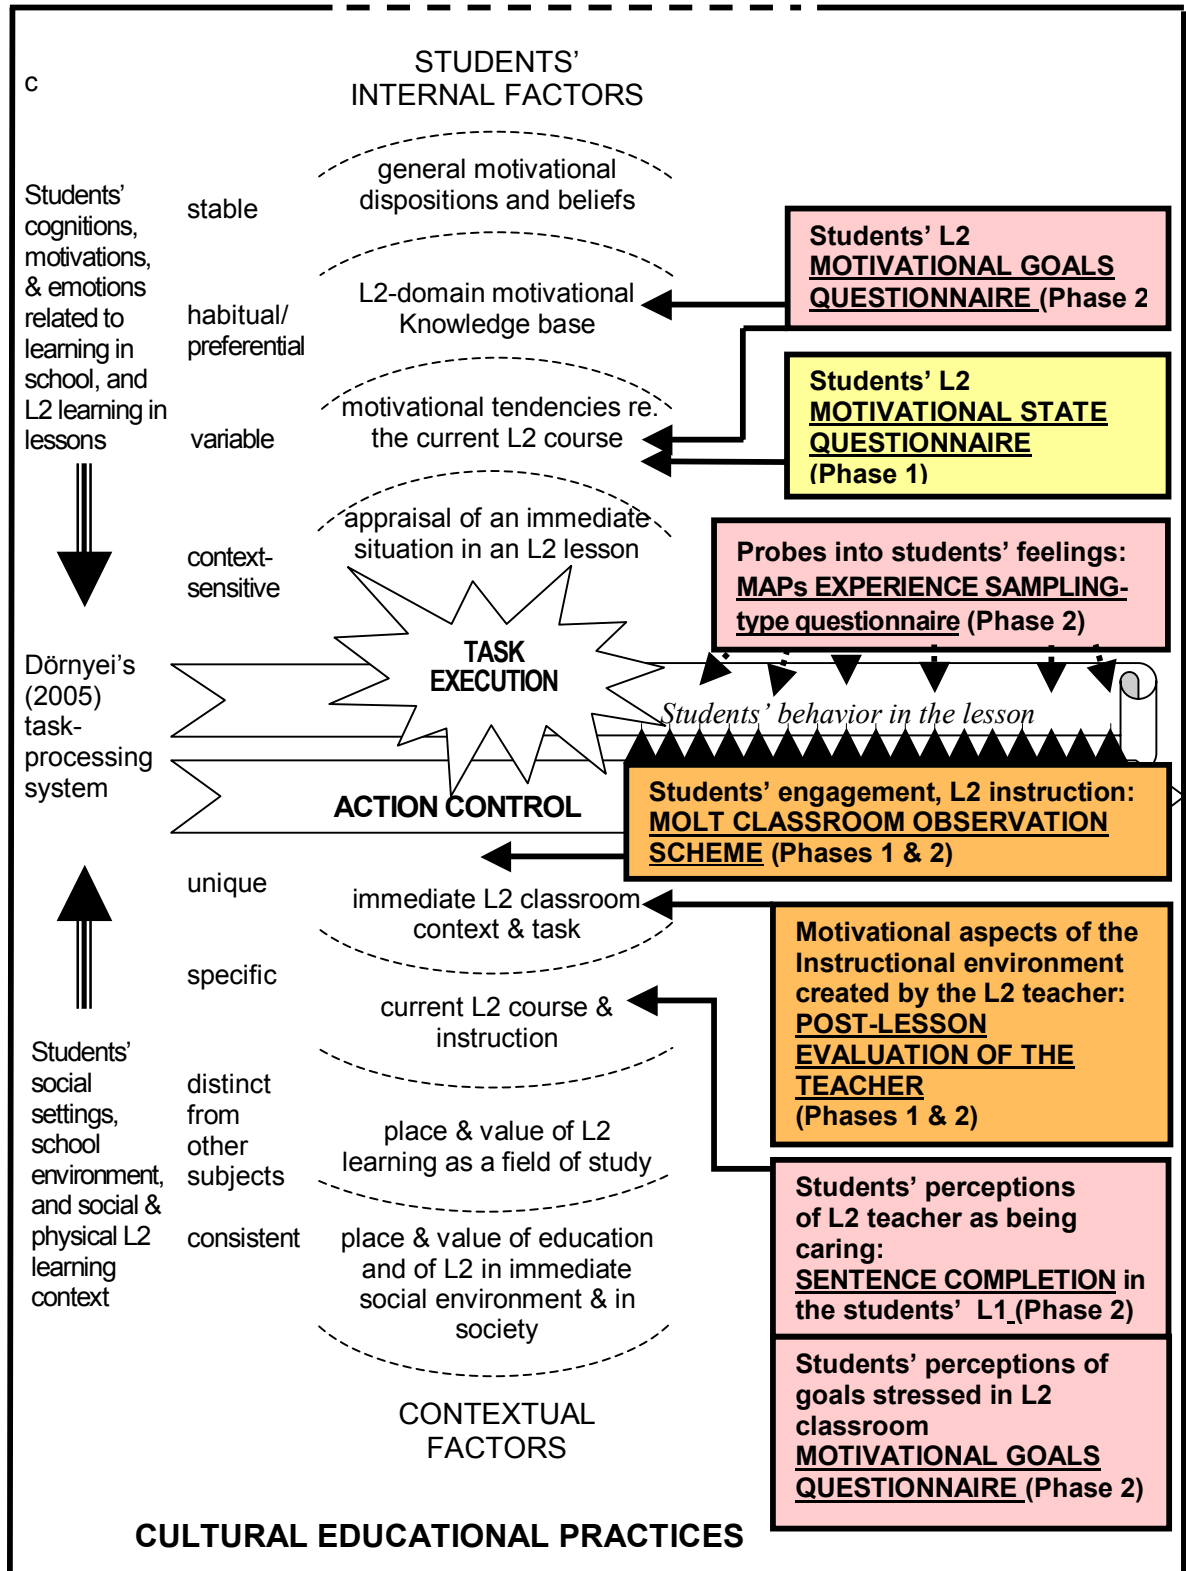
c

STUDENTS' INTERNAL FACTORS

Students' cognitions, motivations, & emotions related to learning in school, and L2 learning in lessons

stable

general motivational dispositions and beliefs

habitual/ preferential

L2-domain motivational Knowledge base

variable

motivational tendencies re. the current L2 course

context-sensitive

appraisal of an immediate situation in an L2 lesson

Students' L2 MOTIVATIONAL GOALS QUESTIONNAIRE (Phase 2

Students' L2 MOTIVATIONAL STATE QUESTIONNAIRE (Phase 1)

Probes into students' feelings: MAPs EXPERIENCE SAMPLING-type questionnaire (Phase 2)

Dörnyei's (2005) task-processing system

TASK EXECUTION

Students' behavior in the lesson

ACTION CONTROL

Students' engagement, L2 instruction: MOLT CLASSROOM OBSERVATION SCHEME (Phases 1 & 2)

unique

immediate L2 classroom context & task

specific

current L2 course & instruction

Motivational aspects of the Instructional environment created by the L2 teacher: POST-LESSON EVALUATION OF THE TEACHER (Phases 1 & 2)

Students' social settings, school environment, and social & physical L2 learning context

distinct from other subjects

place & value of L2 learning as a field of study

consistent

place & value of education and of L2 in immediate social environment & in society

Students' perceptions of L2 teacher as being caring: SENTENCE COMPLETION in the students' L1 (Phase 2)

Students' perceptions of goals stressed in L2 classroom MOTIVATIONAL GOALS QUESTIONNAIRE (Phase 2)

CONTEXTUAL FACTORS

CULTURAL EDUCATIONAL PRACTICES